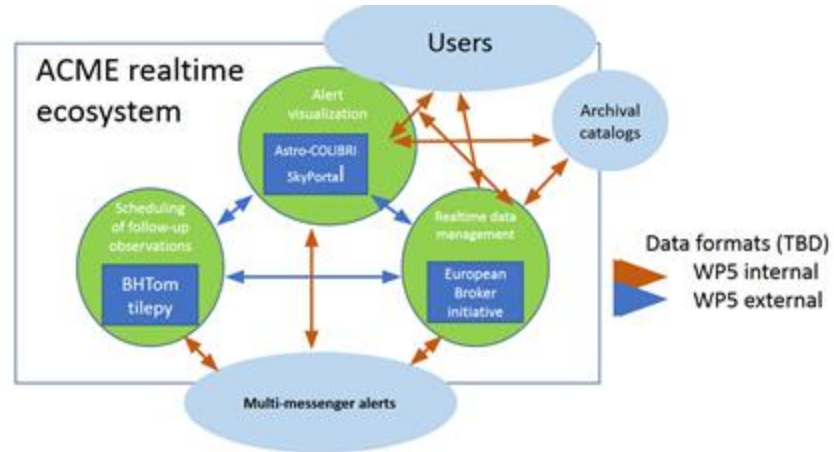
Users

ACME realtime ecosystem

Alert visualization

Astro-COLIBRI
SkyPortal

Archival catalogs

Scheduling of follow-up observations

BHTom
tilepy

Realtime data management

European Broker initiative

Data formats (TBD)
WP5 internal
WP5 external

Multi-messenger alerts